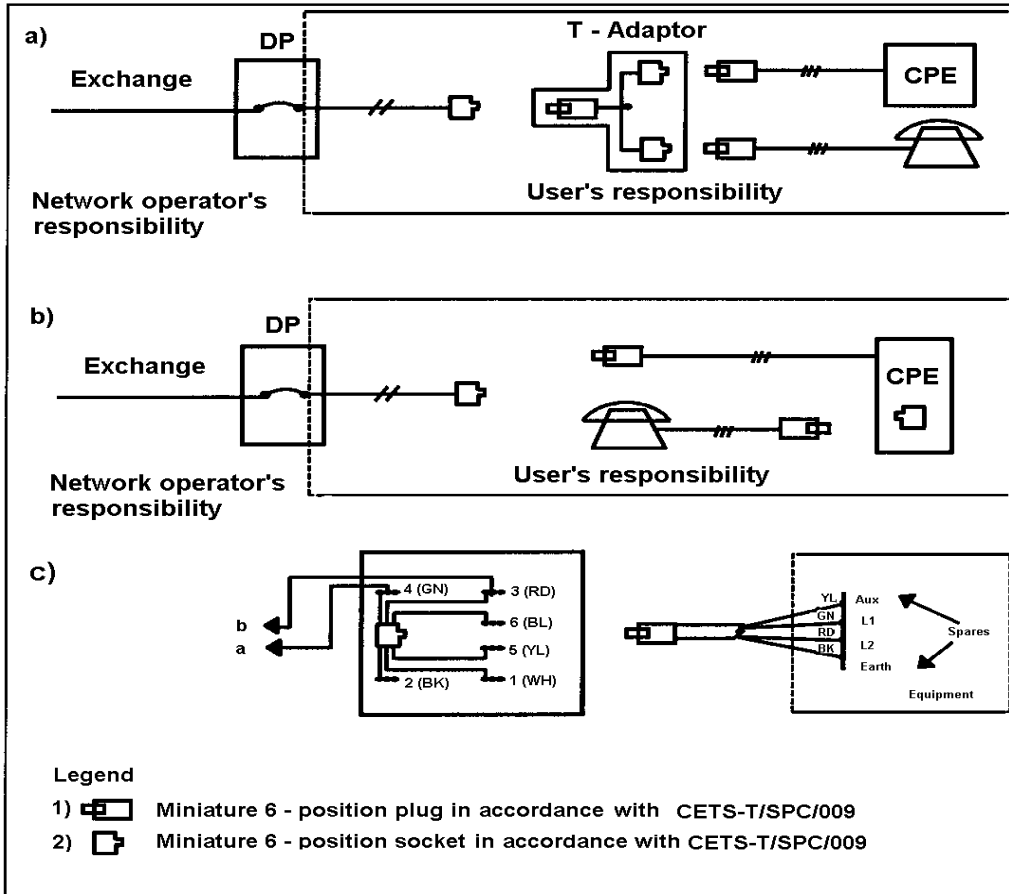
a)

DP

T - Adaptor

Exchange

CPE

Network operator's responsibility

User's responsibility

b)

DP

Exchange

CPE

Network operator's responsibility

User's responsibility

c)

b

a

4 (GN)

3 (RD)

6 (BL)

5 (YL)

2 (BK)

1 (WH)

YL

GN

RD

BK

Aux

L1

L2

Earth

Spares

Equipment

Legend

1) Miniature 6 - position plug in accordance with CETS-T/SPC/009

2) Miniature 6 - position socket in accordance with CETS-T/SPC/009